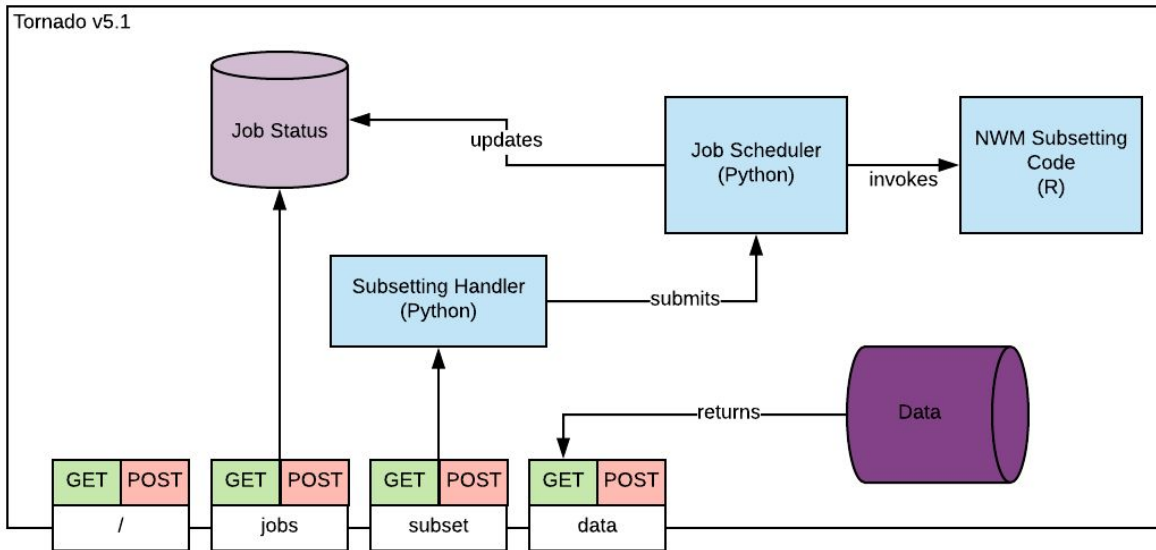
Tornado v5.1

Job Status

updates

Job Scheduler (Python)

invokes

NWM Subsetting Code (R)

Subsetting Handler (Python)

submits

Data

returns

GET POST
/

GET POST
jobs

GET POST
subset

GET POST
data